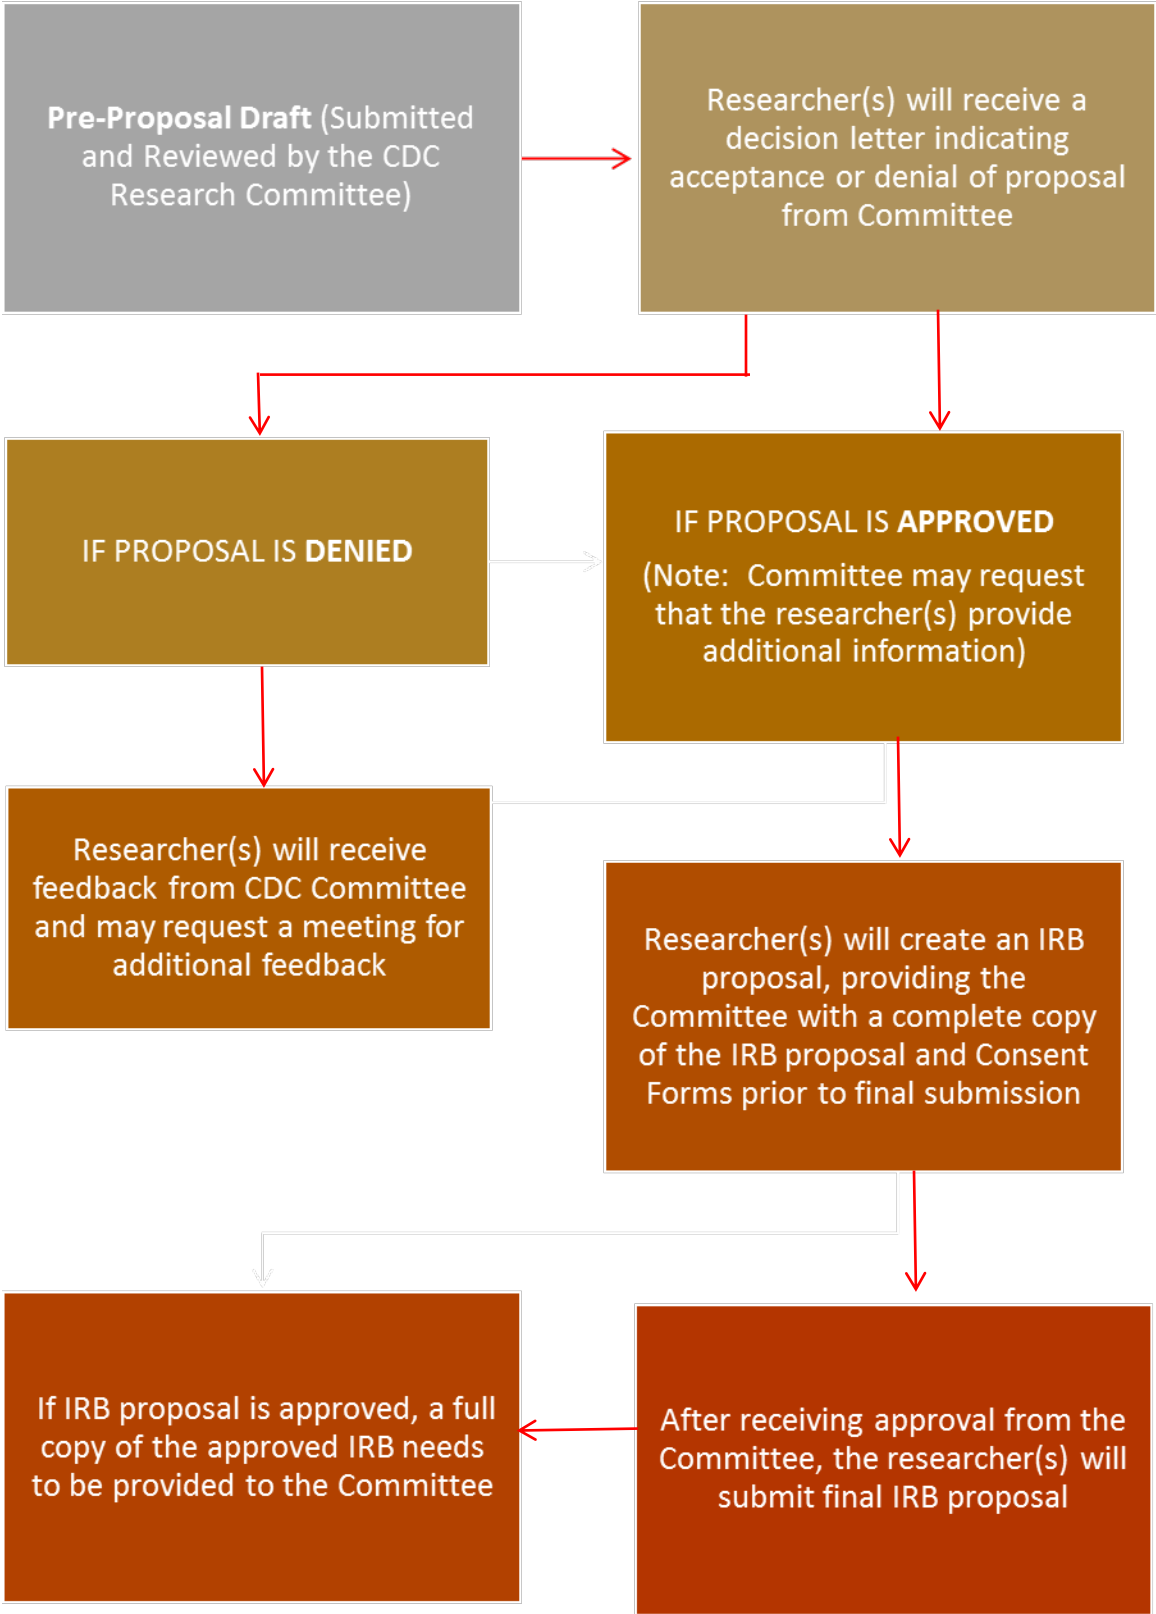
**Pre-Proposal Draft** (Submitted and Reviewed by the CDC Research Committee)

Researcher(s) will receive a decision letter indicating acceptance or denial of proposal from Committee

IF PROPOSAL IS **DENIED**

IF PROPOSAL IS **APPROVED**

(Note: Committee may request that the researcher(s) provide additional information)

Researcher(s) will receive feedback from CDC Committee and may request a meeting for additional feedback

Researcher(s) will create an IRB proposal, providing the Committee with a complete copy of the IRB proposal and Consent Forms prior to final submission

If IRB proposal is approved, a full copy of the approved IRB needs to be provided to the Committee

After receiving approval from the Committee, the researcher(s) will submit final IRB proposal